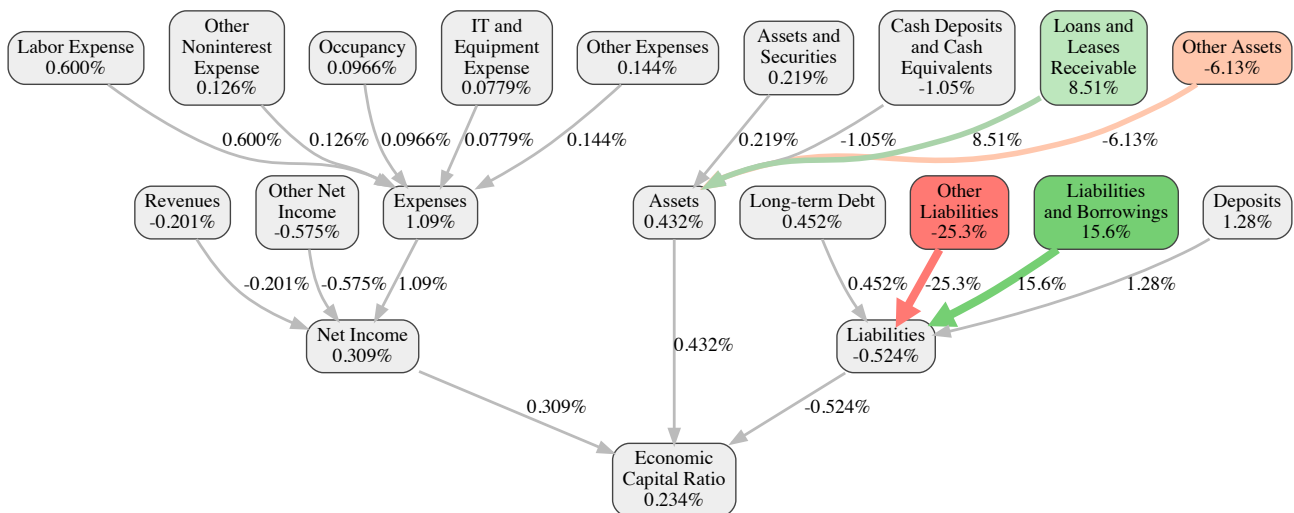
Labor Expense
0.600%

Other Noninterest Expense
0.126%

Occupancy
0.0966%

IT and Equipment Expense
0.0779%

Other Expenses
0.144%

Assets and Securities
0.219%

Cash Deposits and Cash Equivalents
-1.05%

Loans and Leases Receivable
8.51%

Other Assets
-6.13%

0.600%
0.126%
0.0966%
0.0779%
0.144%
0.219%
-1.05%
8.51%
-6.13%

Revenues
-0.201%

Other Net Income
-0.575%

Expenses
1.09%

Assets
0.432%

Long-term Debt
0.452%

Other Liabilities
-25.3%

Liabilities and Borrowings
15.6%

Deposits
1.28%

-0.201%
-0.575%
1.09%
0.452%
-25.3%
15.6%
1.28%

Net Income
0.309%

0.432%

Liabilities
-0.524%

0.309%
-0.524%

Economic Capital Ratio
0.234%